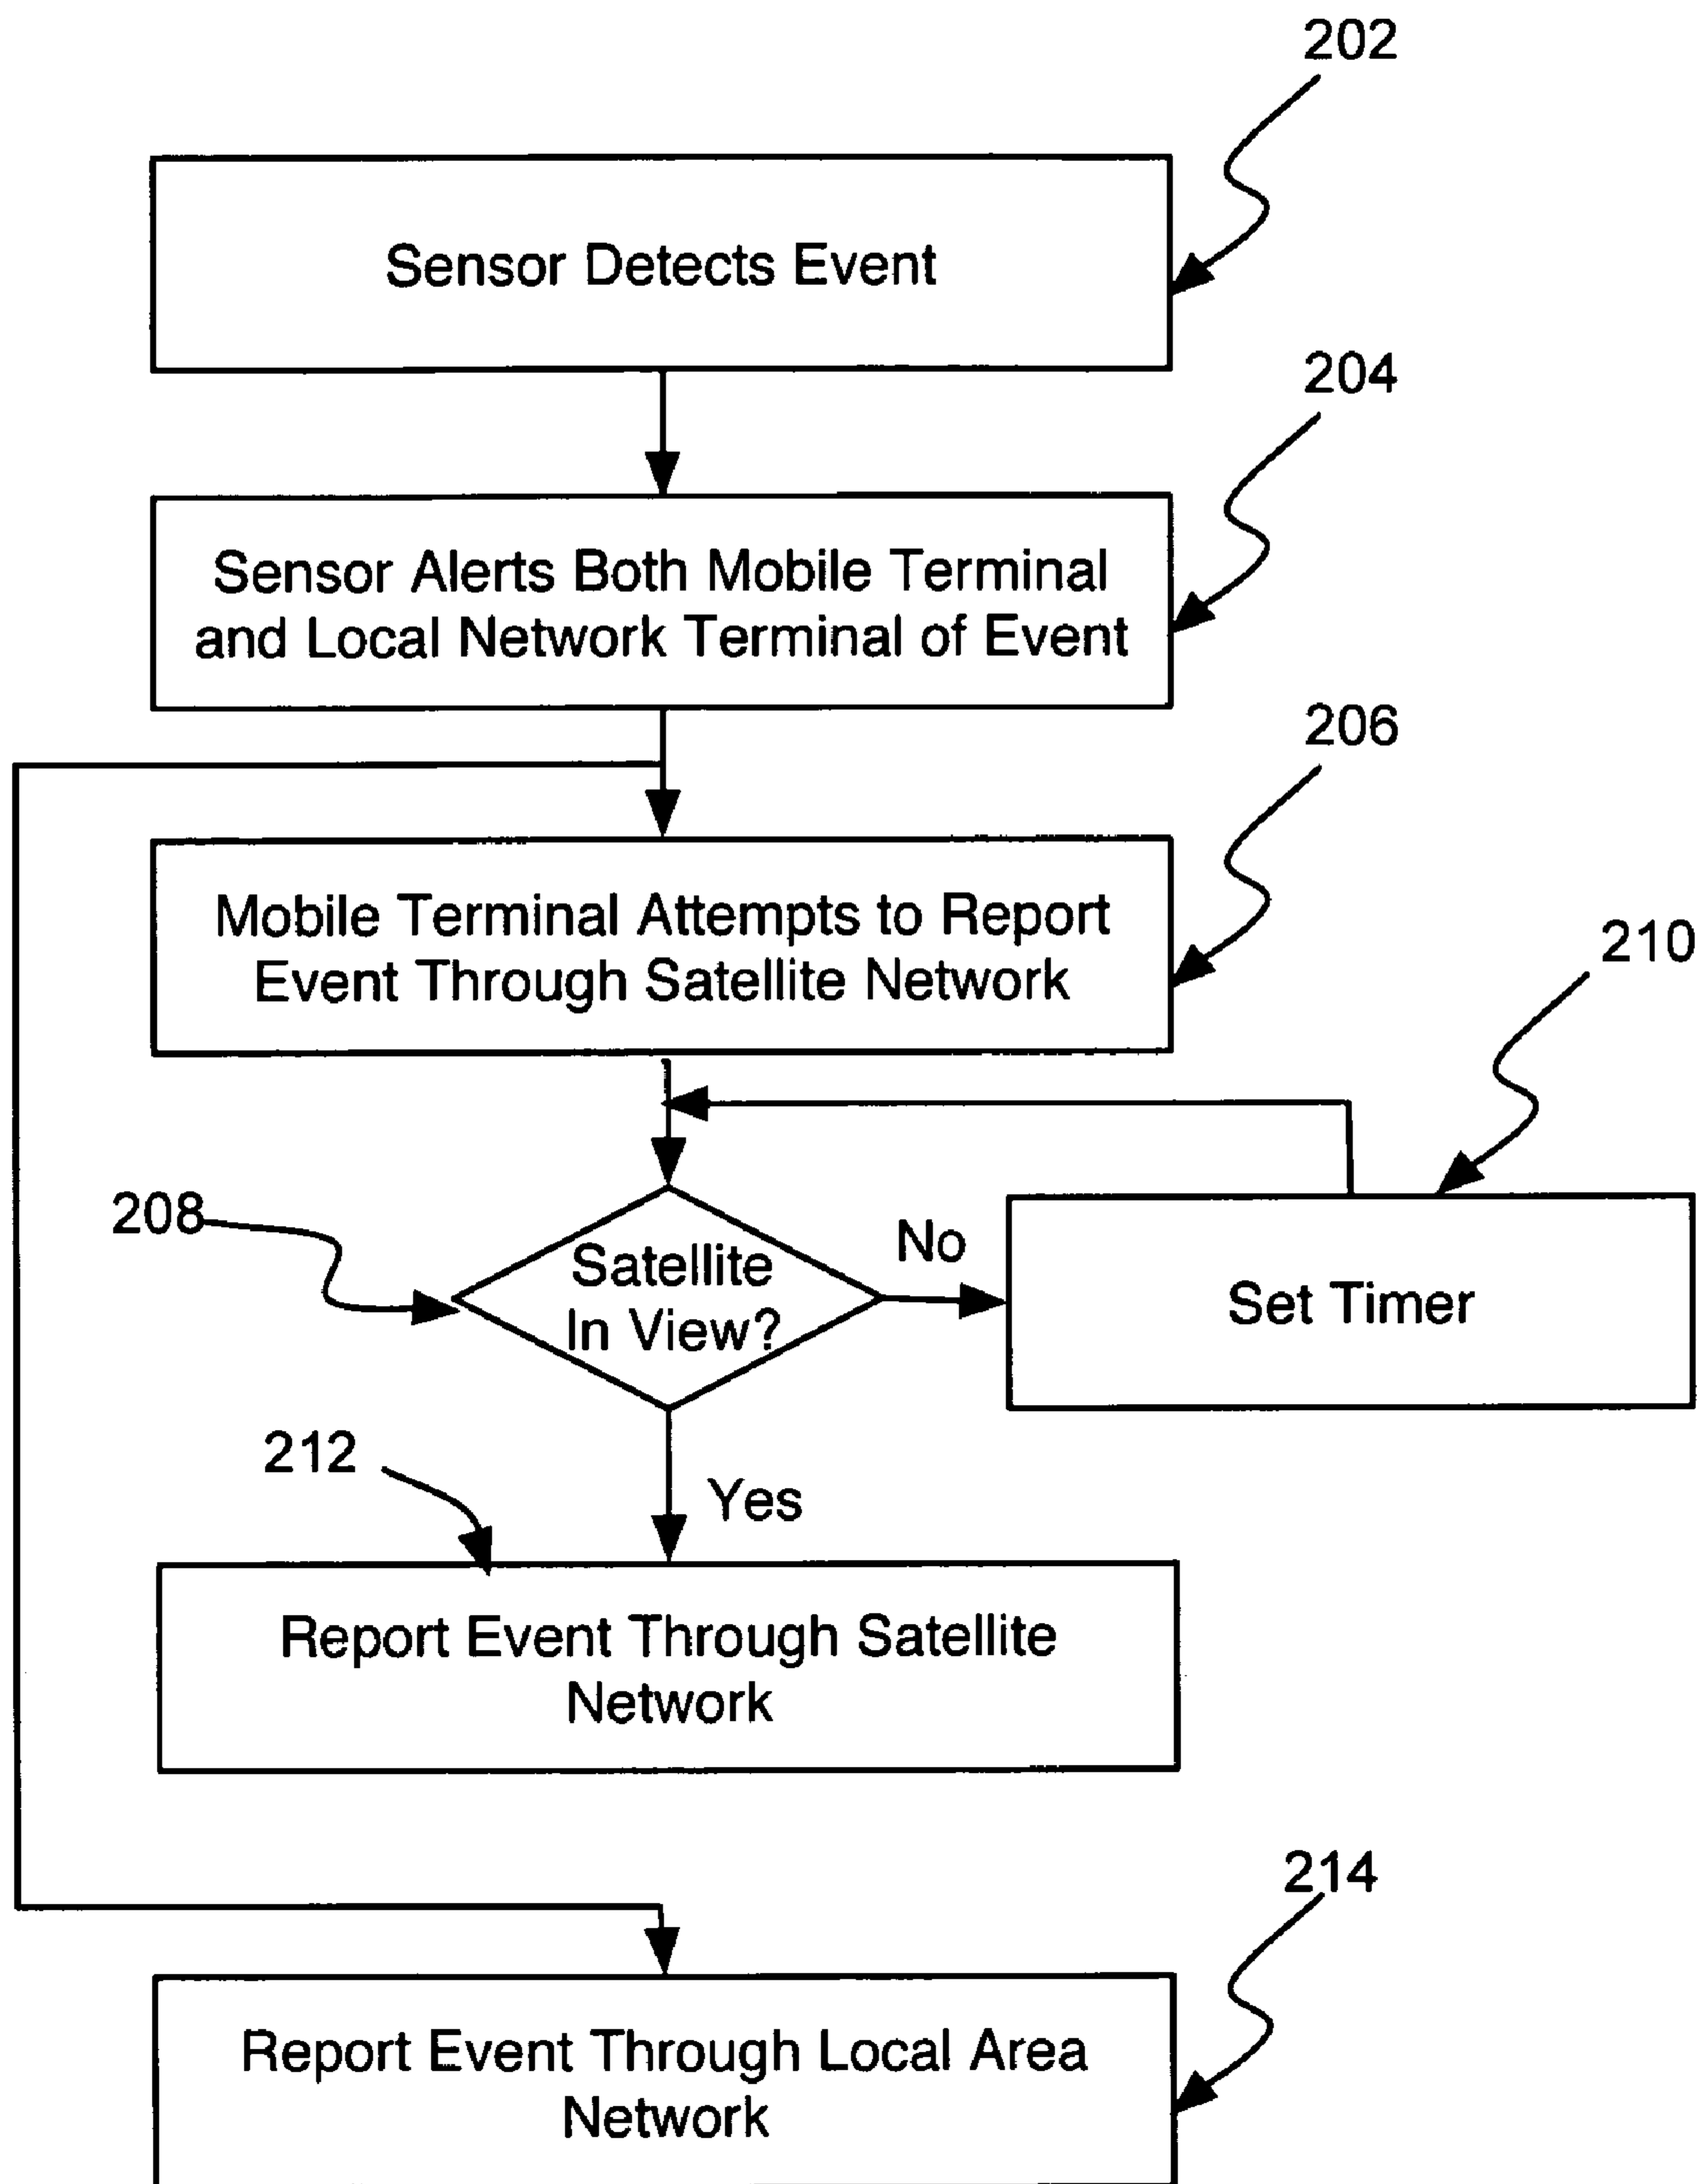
202

Sensor Detects Event

204

Sensor Alerts Both Mobile Terminal and Local Network Terminal of Event

206

Mobile Terminal Attempts to Report Event Through Satellite Network

210

208

Satellite In View?

No

Set Timer

212

Yes

Report Event Through Satellite Network

214

Report Event Through Local Area Network